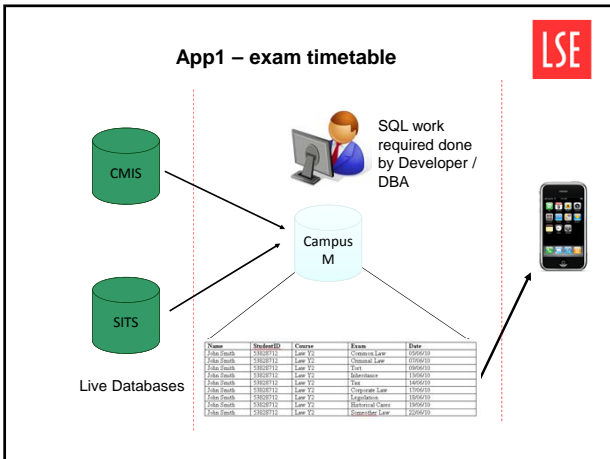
App1 – exam timetable

LSE

SQL work required done by Developer / DBA

CMIS

Campus M

SITS

Live Databases

| Name | StudentID | Course | Exam | Date |
|---|---|---|---|---|
| John Smith | 53828712 | Law Y2 | Common Law | 05/06/10 |
| John Smith | 53828712 | Law Y2 | Criminal Law | 07/06/10 |
| John Smith | 53828712 | Law Y2 | Tort | 09/06/10 |
| John Smith | 53828712 | Law Y2 | Inheritance | 13/06/10 |
| John Smith | 53828712 | Law Y2 | Tax | 14/06/10 |
| John Smith | 53828712 | Law Y2 | Corporate Law | 17/06/10 |
| John Smith | 53828712 | Law Y2 | Legislation | 18/06/10 |
| John Smith | 53828712 | Law Y2 | Historical Cases | 19/06/10 |
| John Smith | 53828712 | Law Y2 | Someother Law | 23/06/10 |